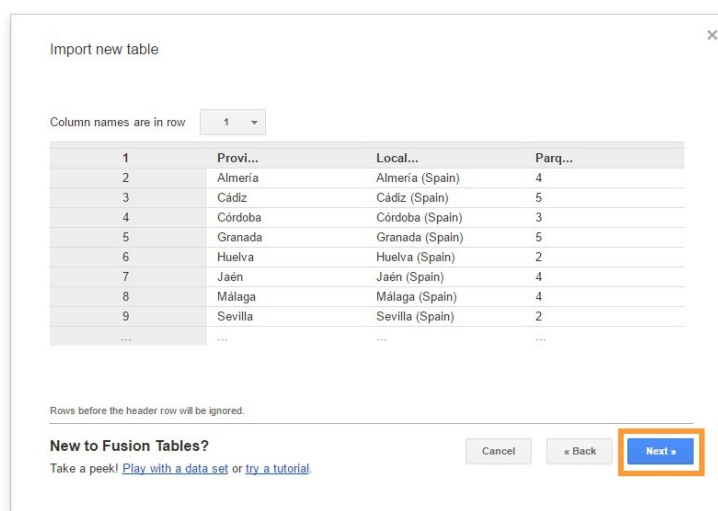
Import new table

Column names are in row 1

| 1 | Provi... | Local... | Parq... |
|---|---|---|---|
| 2 | Almería | Almería (Spain) | 4 |
| 3 | Cádiz | Cádiz (Spain) | 5 |
| 4 | Córdoba | Córdoba (Spain) | 3 |
| 5 | Granada | Granada (Spain) | 5 |
| 6 | Huelva | Huelva (Spain) | 2 |
| 7 | Jaén | Jaén (Spain) | 4 |
| 8 | Málaga | Málaga (Spain) | 4 |
| 9 | Sevilla | Sevilla (Spain) | 2 |
| ... | ... | ... | ... |

Rows before the header row will be ignored.

New to Fusion Tables?

Take a peek! Play with a data set or try a tutorial.

Cancel « Back Next »